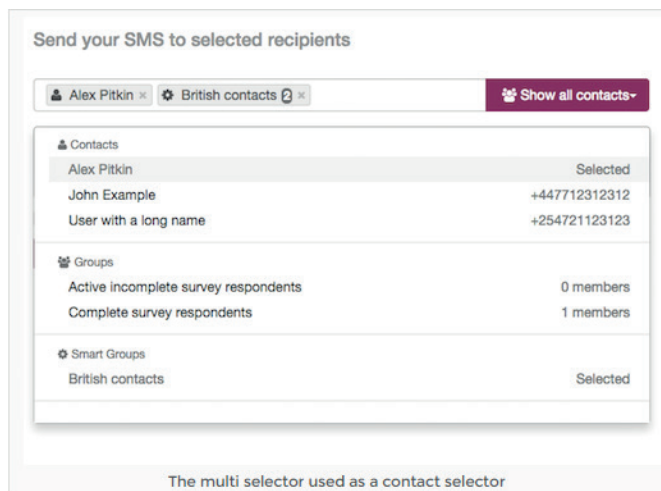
Send your SMS to selected recipients

Alex Pitkin × British contacts 2 ×

Show all contacts

Contacts

Alex Pitkin Selected

John Example +447712312312

User with a long name +254721123123

Groups

Active incomplete survey respondents 0 members

Complete survey respondents 1 members

Smart Groups

British contacts Selected

The multi selector used as a contact selector